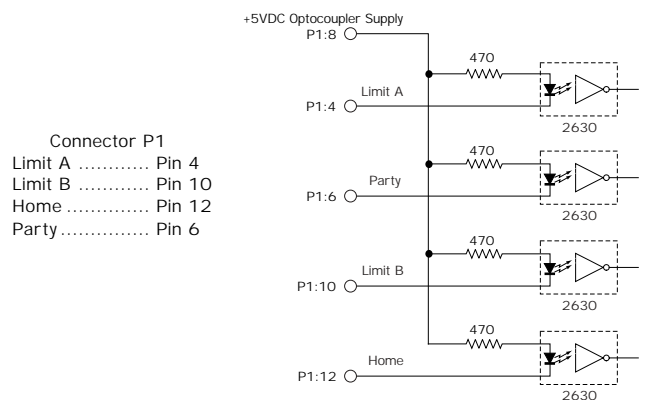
Connector P1
Limit A ............ Pin 4
Limit B ............ Pin 10
Home .............. Pin 12
Party............... Pin 6

+5VDC Optocoupler Supply
P1:8

470
Limit A
P1:4
2630

470
Party
P1:6
2630

470
Limit B
P1:10
2630

470
Home
P1:12
2630